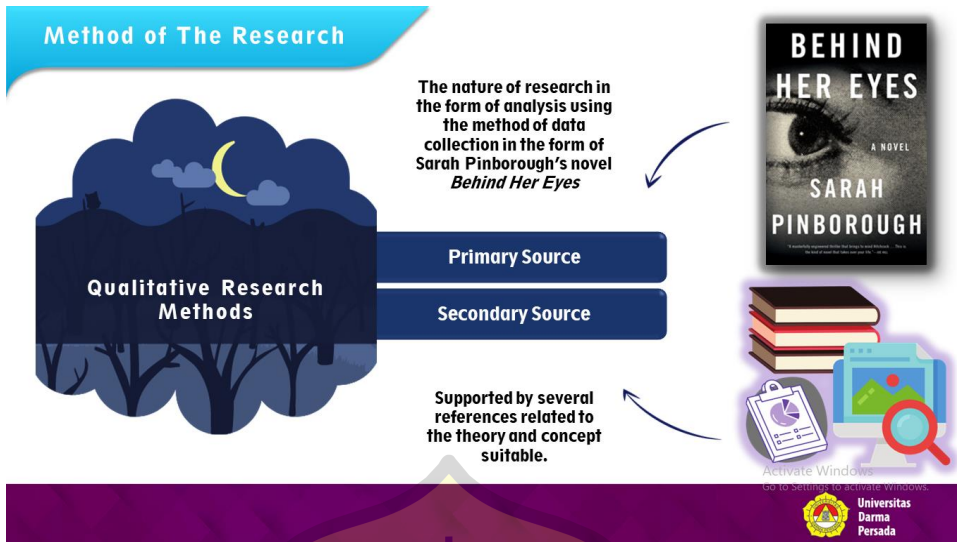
Method of The Research

The nature of research in the form of analysis using the method of data collection in the form of Sarah Pinborough's novel *Behind Her Eyes*

BEHIND HER EYES

A NOVEL

SARAH PINBOROUGH

Qualitative Research Methods

Primary Source

Secondary Source

Supported by several references related to the theory and concept suitable.

Activate Windows
Go to Settings to activate Windows.

Universitas Darma Persada